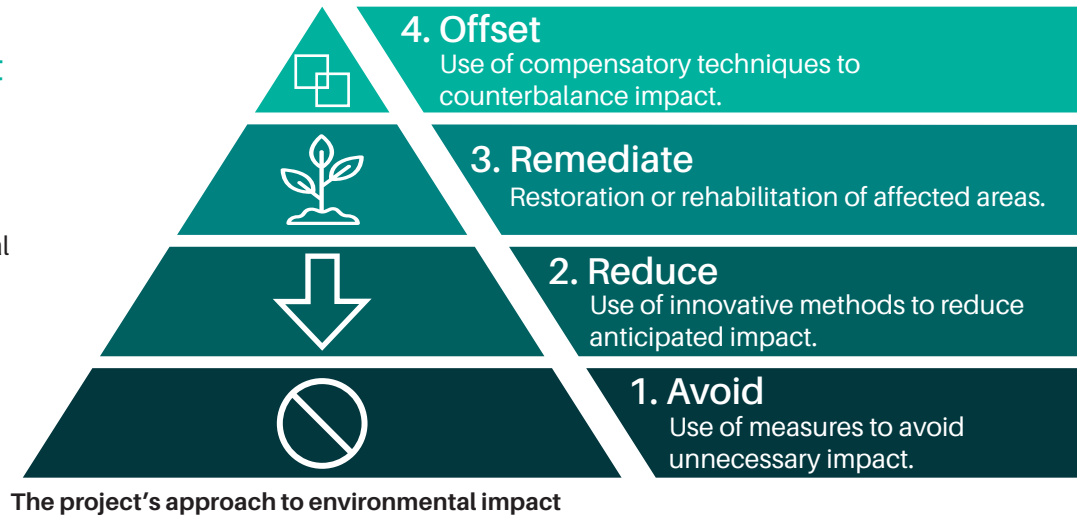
t

al

4. Offset
Use of compensatory techniques to counterbalance impact.

3. Remediate
Restoration or rehabilitation of affected areas.

2. Reduce
Use of innovative methods to reduce anticipated impact.

1. Avoid
Use of measures to avoid unnecessary impact.

The project's approach to environmental impact